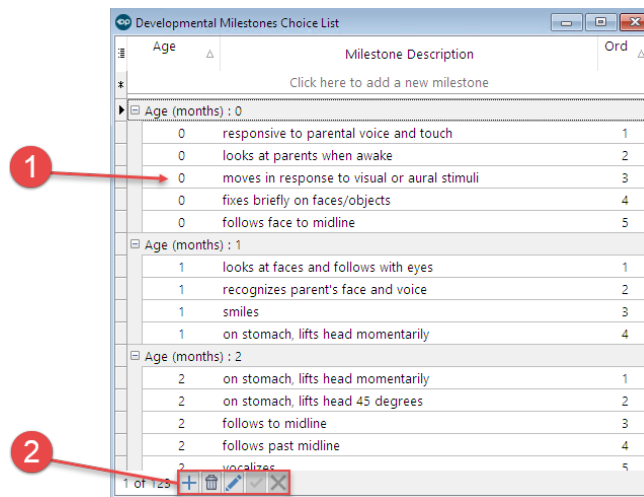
Developmental Milestones Choice List

| Age | Milestone Description | Ord |
|---|---|---|
| | Click here to add a new milestone | |
| Age (months) : 0 | | |
| 0 | responsive to parental voice and touch | 1 |
| 0 | looks at parents when awake | 2 |
| 0 | moves in response to visual or aural stimuli | 3 |
| 0 | fixes briefly on faces/objects | 4 |
| 0 | follows face to midline | 5 |
| Age (months) : 1 | | |
| 1 | looks at faces and follows with eyes | 1 |
| 1 | recognizes parent's face and voice | 2 |
| 1 | smiles | 3 |
| 1 | on stomach, lifts head momentarily | 4 |
| Age (months) : 2 | | |
| 2 | on stomach, lifts head momentarily | 1 |
| 2 | on stomach, lifts head 45 degrees | 2 |
| 2 | follows to midline | 3 |
| 2 | follows past midline | 4 |
| 2 | vocalizes | 5 |

1

2

1 of 123